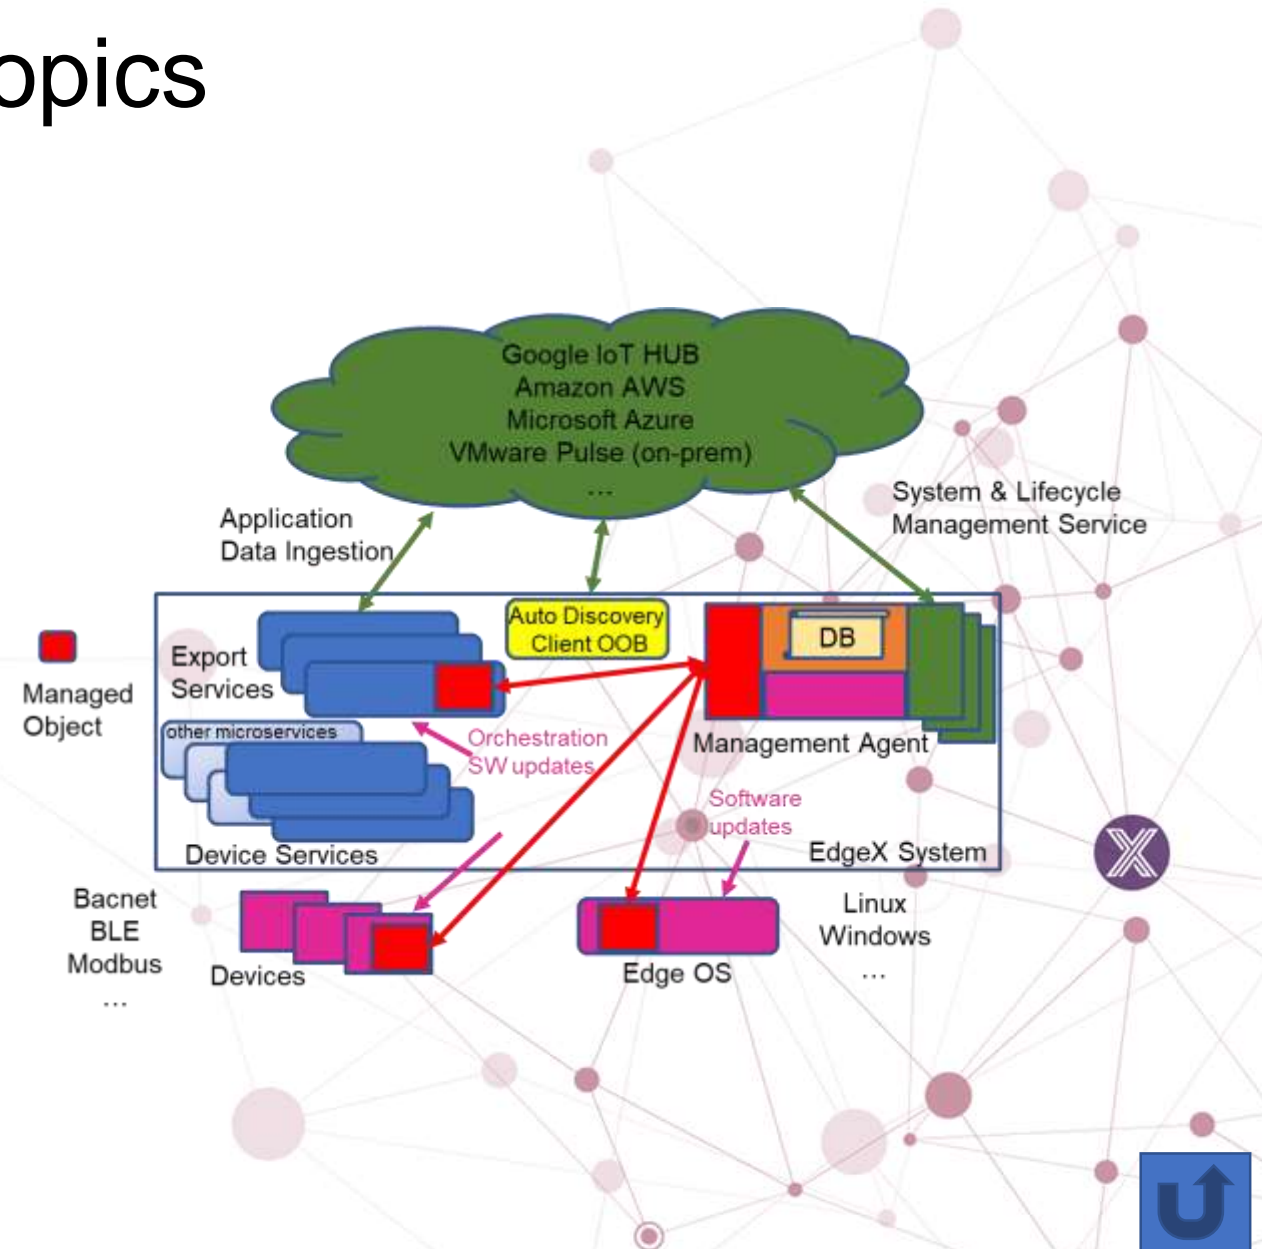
opics

Google IoT HUB
Amazon AWS
Microsoft Azure
VMware Pulse (on-prem)
...

Application
Data Ingestion

System & Lifecycle
Management Service

Managed
Object

Export
Services

Auto Discovery
Client OOB

DB

Management Agent

other microservices

Orchestration
SW updates

Software
updates

Device Services

EdgeX System

Bacnet
BLE
Modbus
...

Devices

Edge OS

Linux
Windows
...